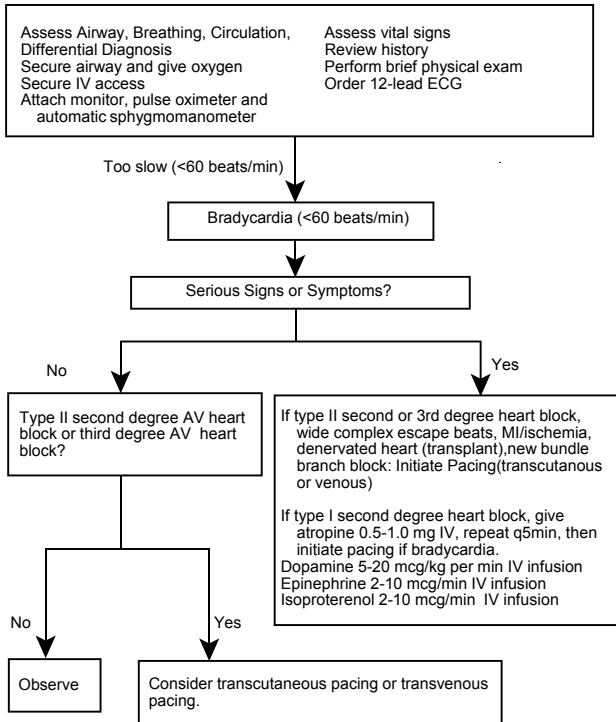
Assess Airway, Breathing, Circulation, Differential Diagnosis
Secure airway and give oxygen
Secure IV access
Attach monitor, pulse oximeter and automatic sphygmomanometer

Assess vital signs
Review history
Perform brief physical exam
Order 12-lead ECG

Too slow (<60 beats/min)

Bradycardia (<60 beats/min)

Serious Signs or Symptoms?

No

Yes

Type II second degree AV heart block or third degree AV heart block?

If type II second or 3rd degree heart block, wide complex escape beats, MI/ischemia, denervated heart (transplant),new bundle branch block: Initiate Pacing(transcutanous or venous)

If type I second degree heart block, give atropine 0.5-1.0 mg IV, repeat q5min, then initiate pacing if bradycardia.
Dopamine 5-20 mcg/kg per min IV infusion
Epinephrine 2-10 mcg/min IV infusion
Isoproterenol 2-10 mcg/min IV infusion

No

Yes

Observe

Consider transcutaneous pacing or transvenous pacing.